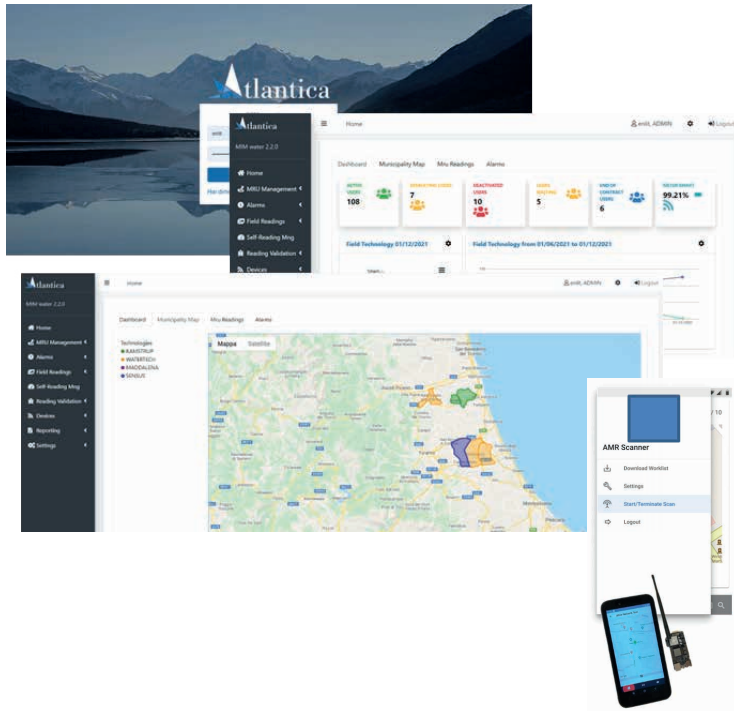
Atlantica

Atlantica

MIM water 2.2.0

Home

MRU Management

Alarms

Field Readings

Self-Reading Mng

Reading Validation

Devices

Hai dim

Home

enkt, ADMIN

Logout

Dashboard

Municipality Map

Mru Readings

Alarms

ACTIVE USERS
108

DISABLED USERS
7

DEACTIVATED USERS
10

USERS WAITING
5

END OF CONTRACT USERS
6

READING RATE
99.21%

Field Technology 01/12/2021

Field Technology from 01/06/2021 to 01/12/2021

Atlantica

MIM water 2.2.0

Home

MRU Management

Alarms

Field Readings

Self-Reading Mng

Reading Validation

Devices

Reporting

Settings

Home

enkt, ADMIN

Logout

Dashboard

Municipality Map

Mru Readings

Alarms

Technologies
KAMSTRUP
WATERTECH
MADDALENA
SENSUS

Mappa

Satellite

AMR Scanner

Download Worklist

Settings

Start/Terminate Scan

Logout